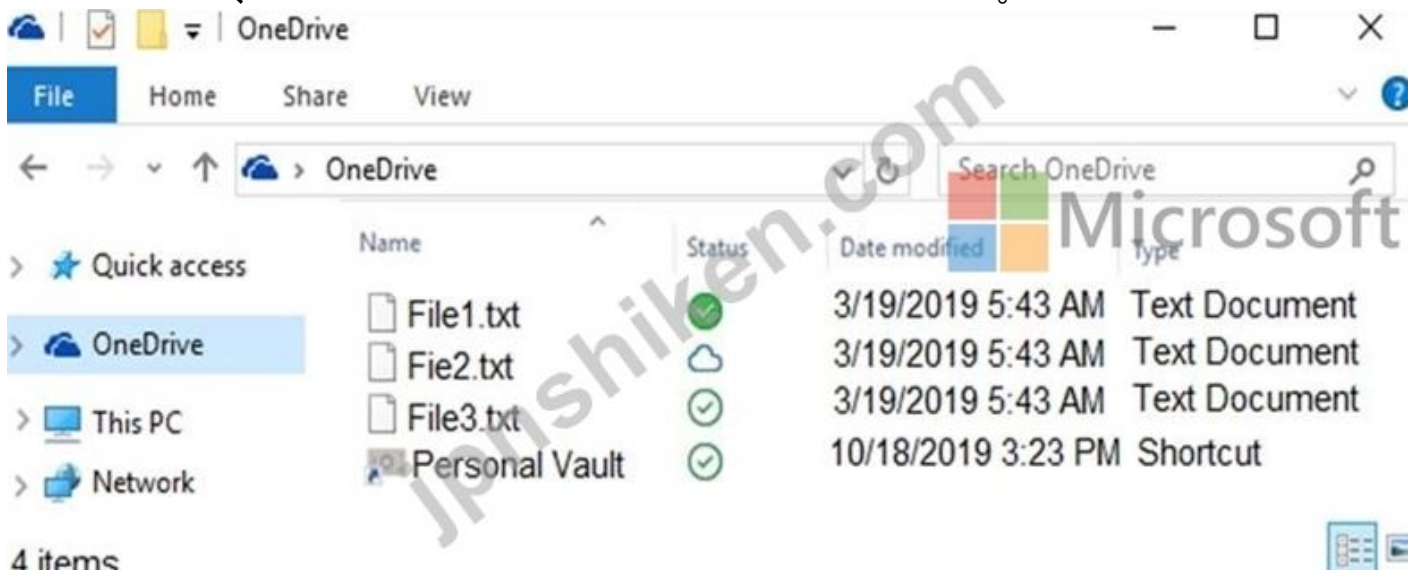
OneDrive

File Home Share View

OneDrive

Search OneDrive

Microsoft

Quick access

OneDrive

This PC

Network

| Name | Status | Date modified | Type |
|---|---|---|---|
| File1.txt | | 3/19/2019 5:43 AM | Text Document |
| Fie2.txt | | 3/19/2019 5:43 AM | Text Document |
| File3.txt | | 3/19/2019 5:43 AM | Text Document |
| Personal Vault | | 10/18/2019 3:23 PM | Shortcut |

4 items

jpshiken.com